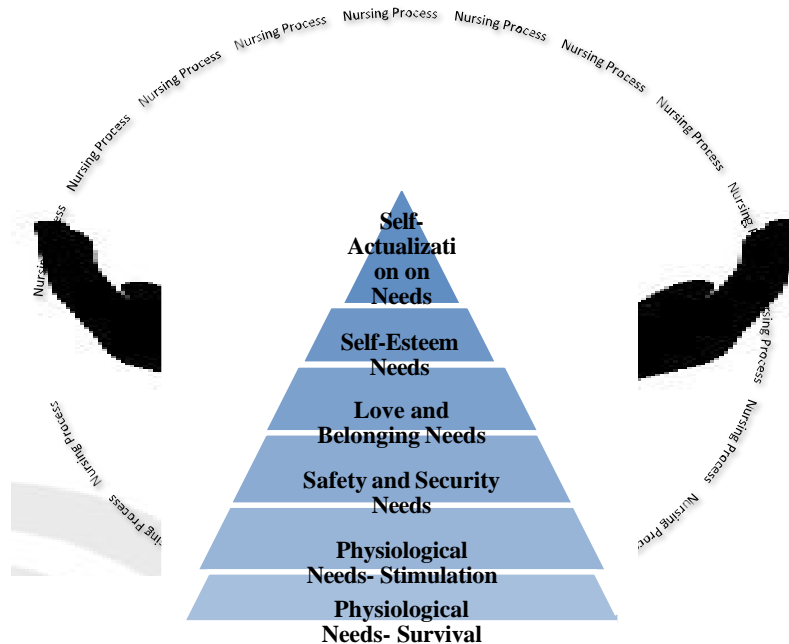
Nursing Process Nursing Process Nursing Process Nursing Process Nursing Process Nursing Process Nursing Process Nursing Process Nursing Process Nursing Process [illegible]rsing Process Nursing Process Nursing Process Nursing Proc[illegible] Nursing Process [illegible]sing Process

Self-Actualizati on on Needs

Self-Esteem Needs

Love and Belonging Needs

Safety and Security Needs

Physiological Needs- Stimulation

Physiological Needs- Survival